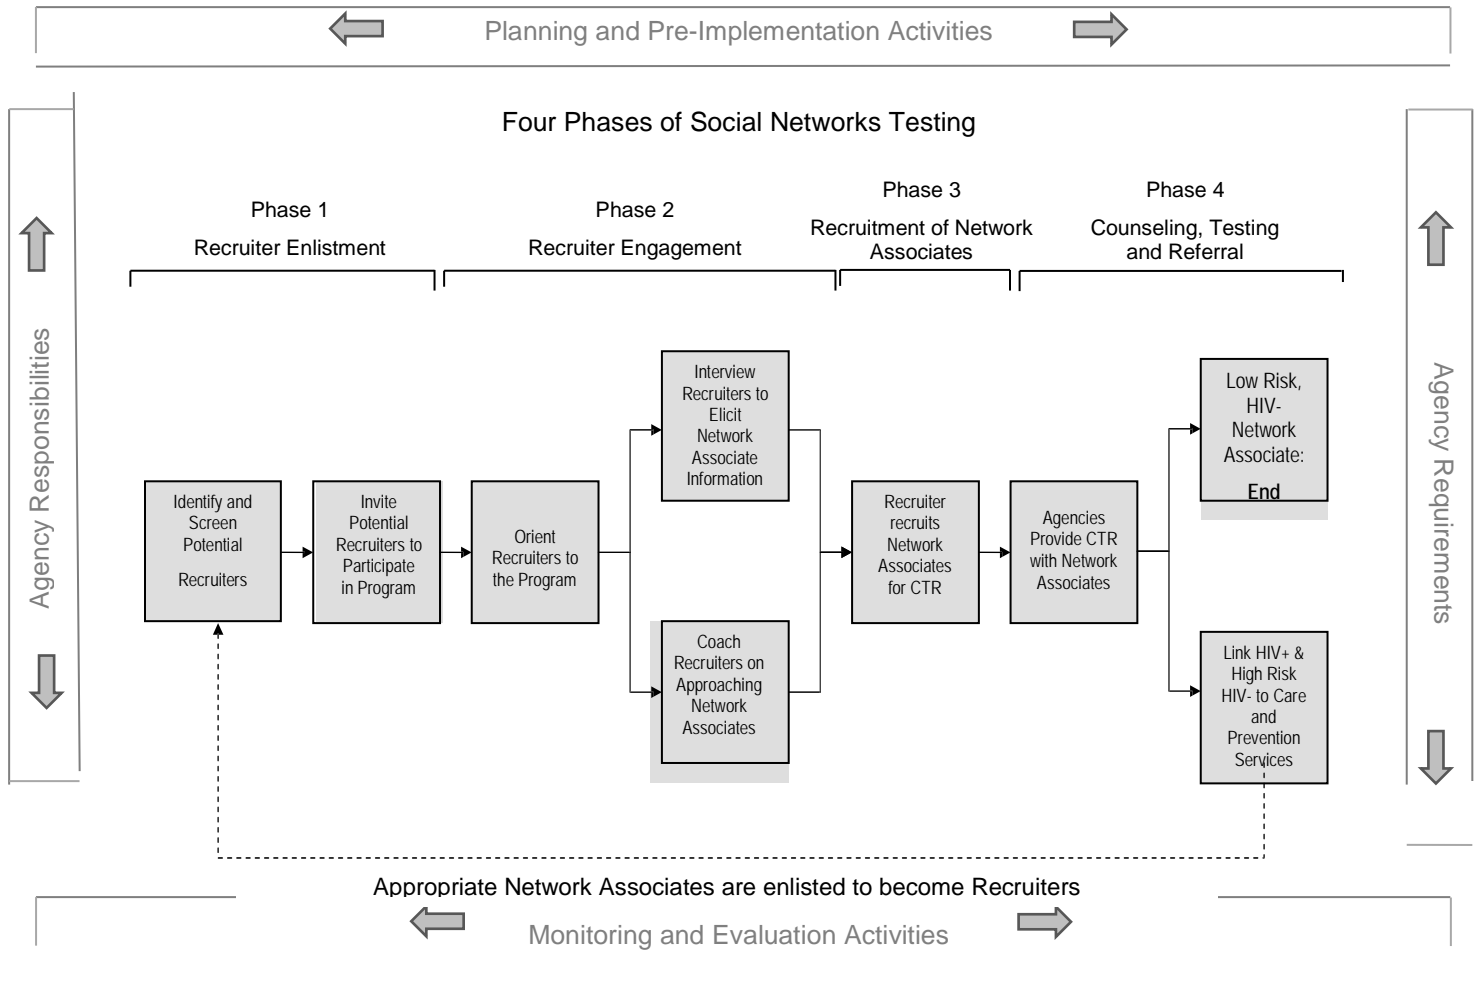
Planning and Pre-Implementation Activities

Four Phases of Social Networks Testing

Agency Responsibilities

Agency Requirements

Phase 1
Recruiter Enlistment

Phase 2
Recruiter Engagement

Phase 3
Recruitment of Network Associates

Phase 4
Counseling, Testing and Referral

Identify and Screen Potential Recruiters

Invite Potential Recruiters to Participate in Program

Orient Recruiters to the Program

Interview Recruiters to Elicit Network Associate Information

Coach Recruiters on Approaching Network Associates

Recruiter recruits Network Associates for CTR

Agencies Provide CTR with Network Associates

Low Risk, HIV- Network Associate: End

Link HIV+ & High Risk HIV- to Care and Prevention Services

Appropriate Network Associates are enlisted to become Recruiters

Monitoring and Evaluation Activities